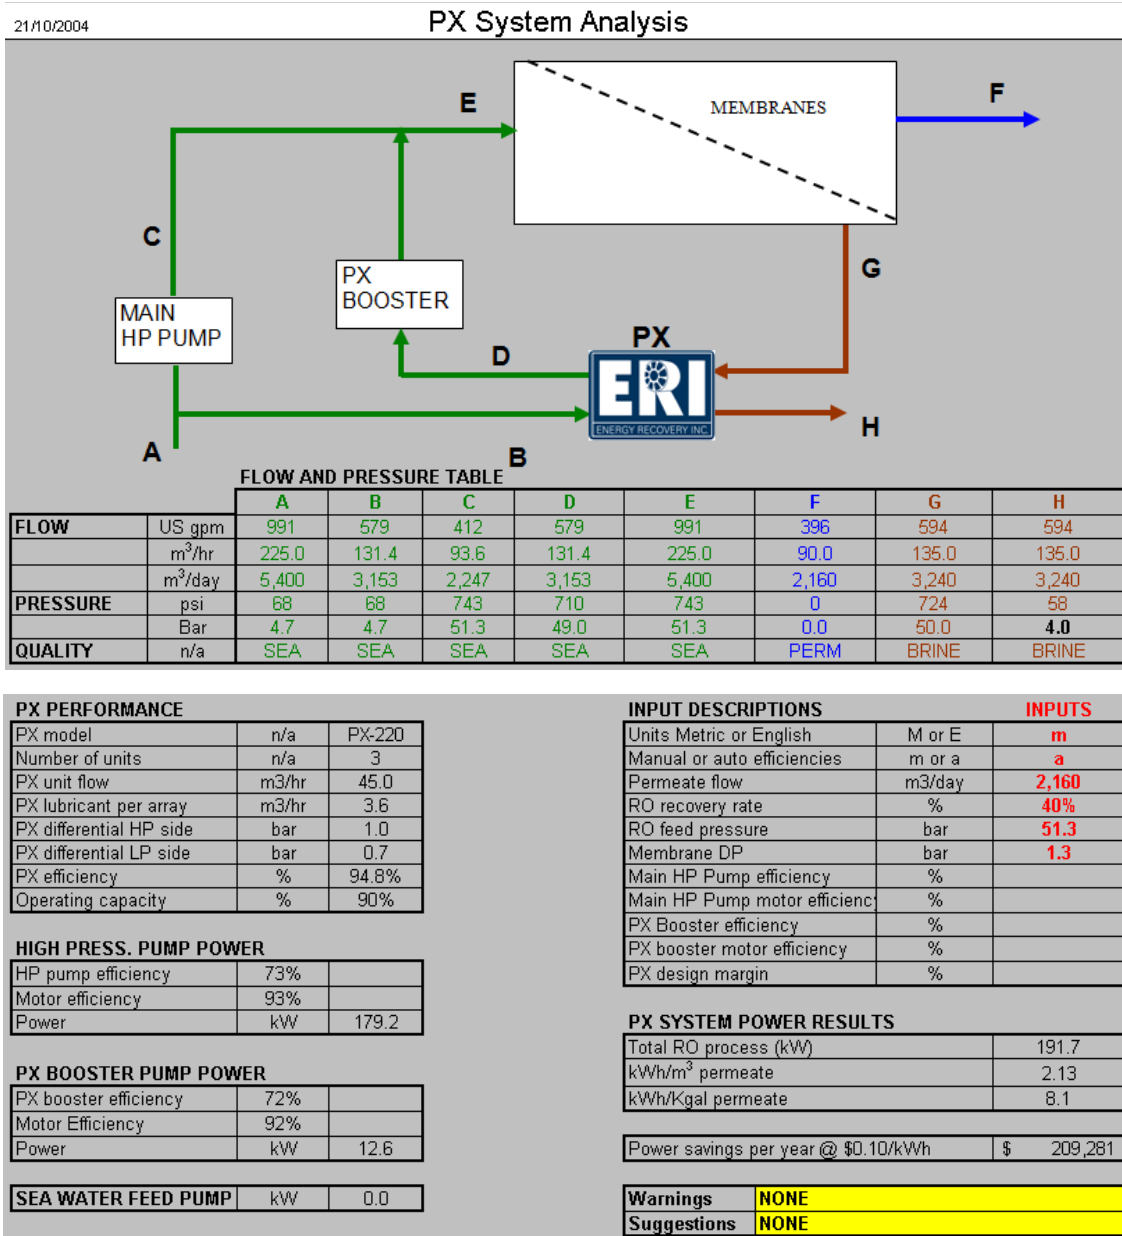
21/10/2004

PX System Analysis

E

MEMBRANES

F

C

G

PX BOOSTER

MAIN HP PUMP

PX

D

ERI

ENERGY RECOVERY INC.

H

A

B

FLOW AND PRESSURE TABLE

| | | A | B | C | D | E | F | G | H |
|---|---|---|---|---|---|---|---|---|---|
| FLOW | US gpm | 991 | 579 | 412 | 579 | 991 | 396 | 594 | 594 |
| | $m^3$/hr | 225.0 | 131.4 | 93.6 | 131.4 | 225.0 | 90.0 | 135.0 | 135.0 |
| | $m^3$/day | 5,400 | 3,153 | 2,247 | 3,153 | 5,400 | 2,160 | 3,240 | 3,240 |
| PRESSURE | psi | 68 | 68 | 743 | 710 | 743 | 0 | 724 | 58 |
| | Bar | 4.7 | 4.7 | 51.3 | 49.0 | 51.3 | 0.0 | 50.0 | 4.0 |
| QUALITY | n/a | SEA | SEA | SEA | SEA | SEA | PERM | BRINE | BRINE |

PX PERFORMANCE

| | | |
|---|---|---|
| PX model | n/a | PX-220 |
| Number of units | n/a | 3 |
| PX unit flow | m3/hr | 45.0 |
| PX lubricant per array | m3/hr | 3.6 |
| PX differential HP side | bar | 1.0 |
| PX differential LP side | bar | 0.7 |
| PX efficiency | % | 94.8% |
| Operating capacity | % | 90% |

HIGH PRESS. PUMP POWER

| | | |
|---|---|---|
| HP pump efficiency | 73% | |
| Motor efficiency | 93% | |
| Power | kW | 179.2 |

PX BOOSTER PUMP POWER

| | | |
|---|---|---|
| PX booster efficiency | 72% | |
| Motor Efficiency | 92% | |
| Power | kW | 12.6 |

| | | |
|---|---|---|
| SEA WATER FEED PUMP | kW | 0.0 |

INPUT DESCRIPTIONS | INPUTS

| | | |
|---|---|---|
| Units Metric or English | M or E | m |
| Manual or auto efficiencies | m or a | a |
| Permeate flow | m3/day | 2,160 |
| RO recovery rate | % | 40% |
| RO feed pressure | bar | 51.3 |
| Membrane DP | bar | 1.3 |
| Main HP Pump efficiency | % | |
| Main HP Pump motor efficienc | % | |
| PX Booster efficiency | % | |
| PX booster motor efficiency | % | |
| PX design margin | % | |

PX SYSTEM POWER RESULTS

| | |
|---|---|
| Total RO process (kW) | 191.7 |
| kWh/$m^3$ permeate | 2.13 |
| kWh/Kgal permeate | 8.1 |

| | | |
|---|---|---|
| Power savings per year @ $0.10/kWh | $ | 209,281 |

| | |
|---|---|
| Warnings | NONE |
| Suggestions | NONE |